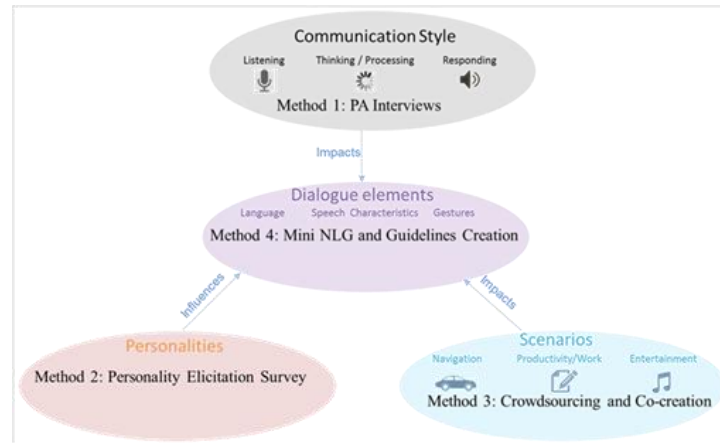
Communication Style

Listening

Thinking / Processing

Responding

Method 1: PA Interviews

Impacts

Dialogue elements

Language

Speech Characteristics

Gestures

Method 4: Mini NLG and Guidelines Creation

Influences

Impacts

Personalities

Method 2: Personality Elicitation Survey

Scenarios

Navigation

Productivity/Work

Entertainment

Method 3: Crowdsourcing and Co-creation